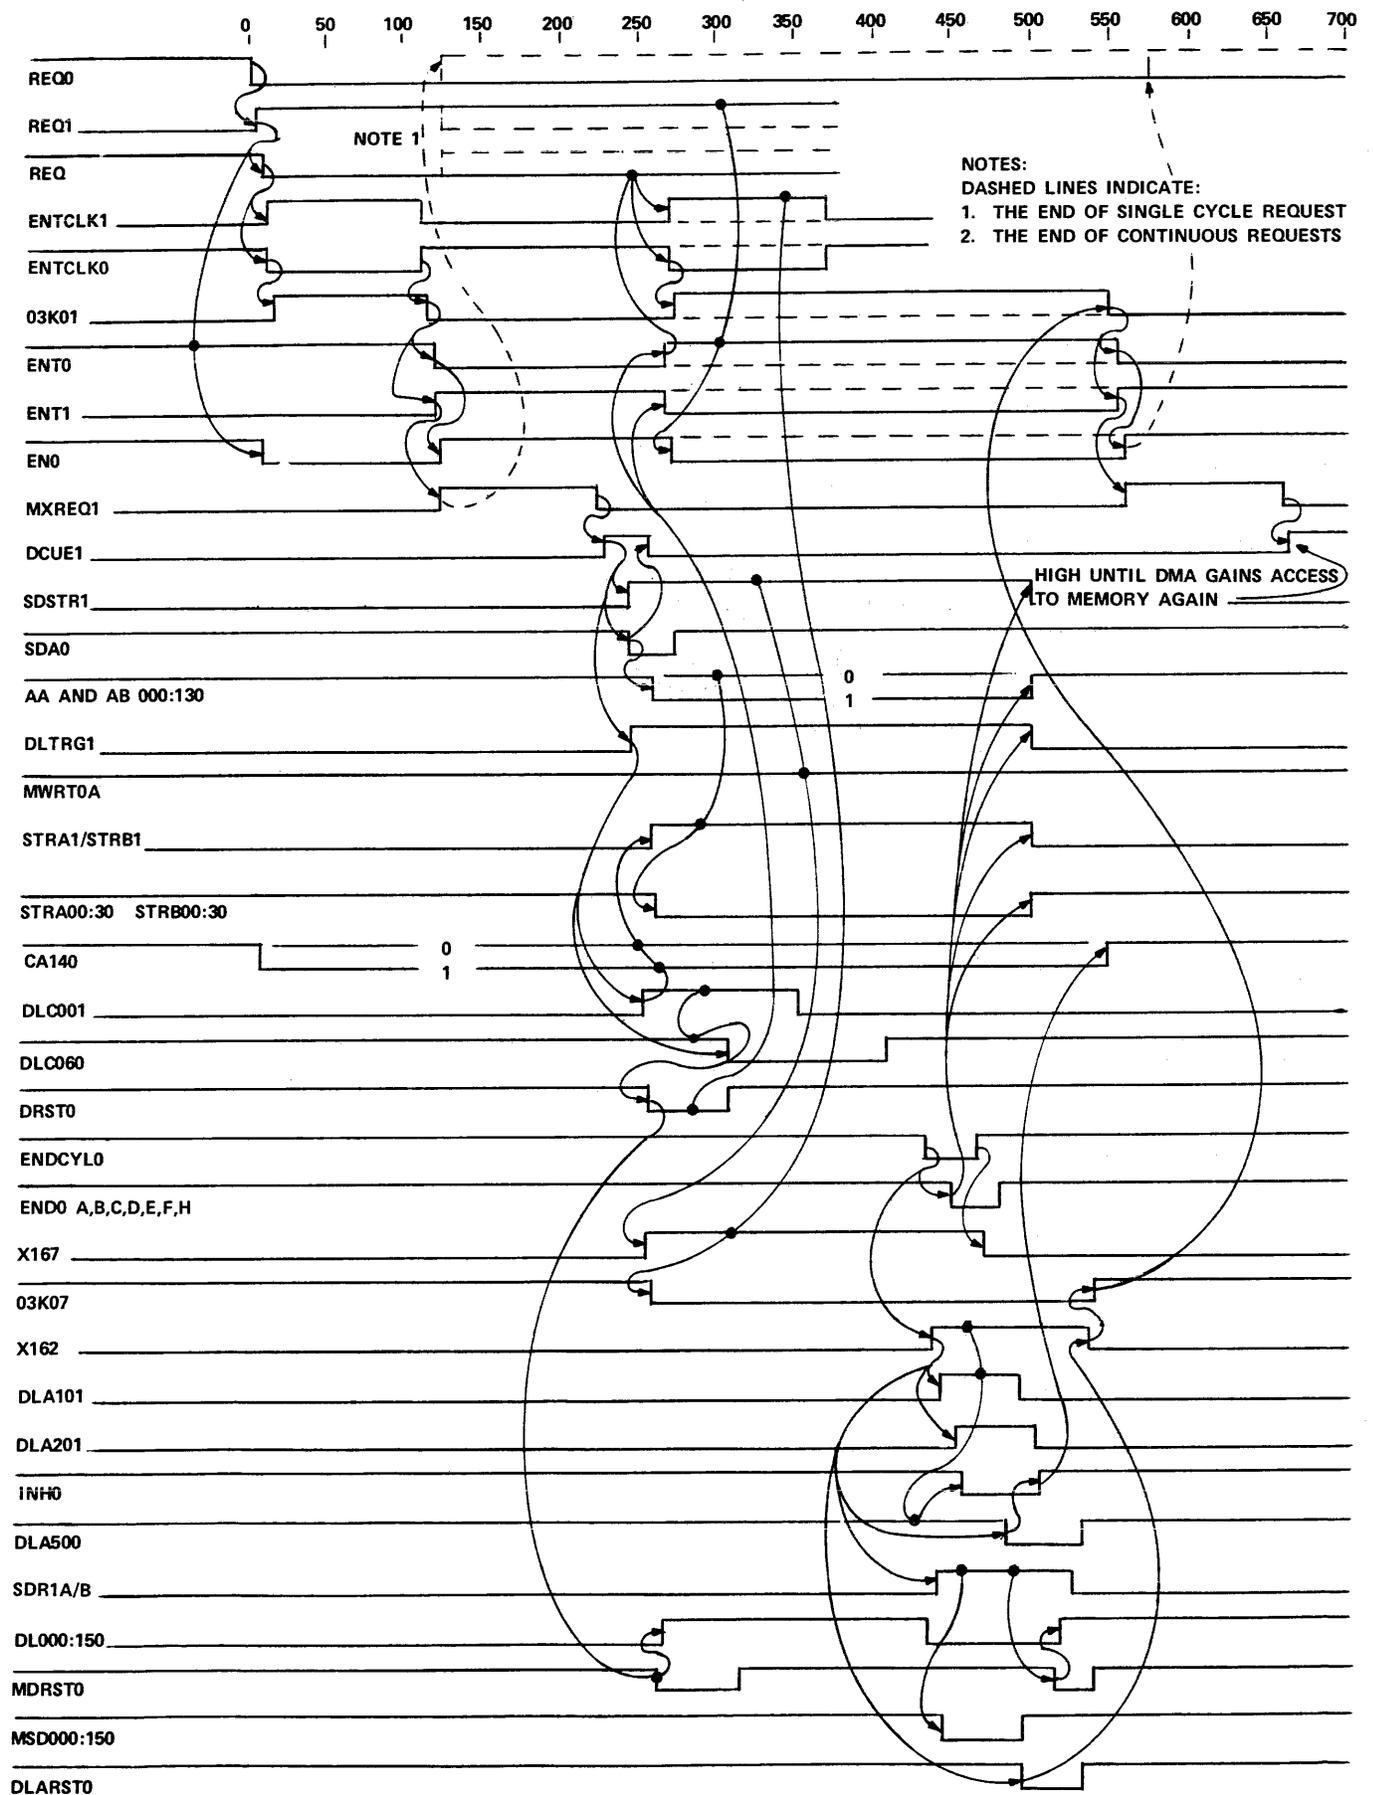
0 50 100 150 200 250 300 350 400 450 500 550 600 650 700

REQ0
REQ1
REQ
ENTCLK1
ENTCLK0
03K01
ENT0
ENT1
EN0
MXREQ1
DCUE1
SDSTR1
SDA0
AA AND AB 000:130
DLTRG1
MWRT0A
STRA1/STRB1
STRA00:30 STRB00:30
CA140
DLC001
DLC060
DRST0
ENDCYL0
END0 A,B,C,D,E,F,H
X167
03K07
X162
DLA101
DLA201
INH0
DLA500
SDR1A/B
DL000:150
MDRST0
MSD000:150
DLARST0

NOTE 1

NOTES:
DASHED LINES INDICATE:
1. THE END OF SINGLE CYCLE REQUEST
2. THE END OF CONTINUOUS REQUESTS

HIGH UNTIL DMA GAINS ACCESS TO MEMORY AGAIN

0
1

0
1